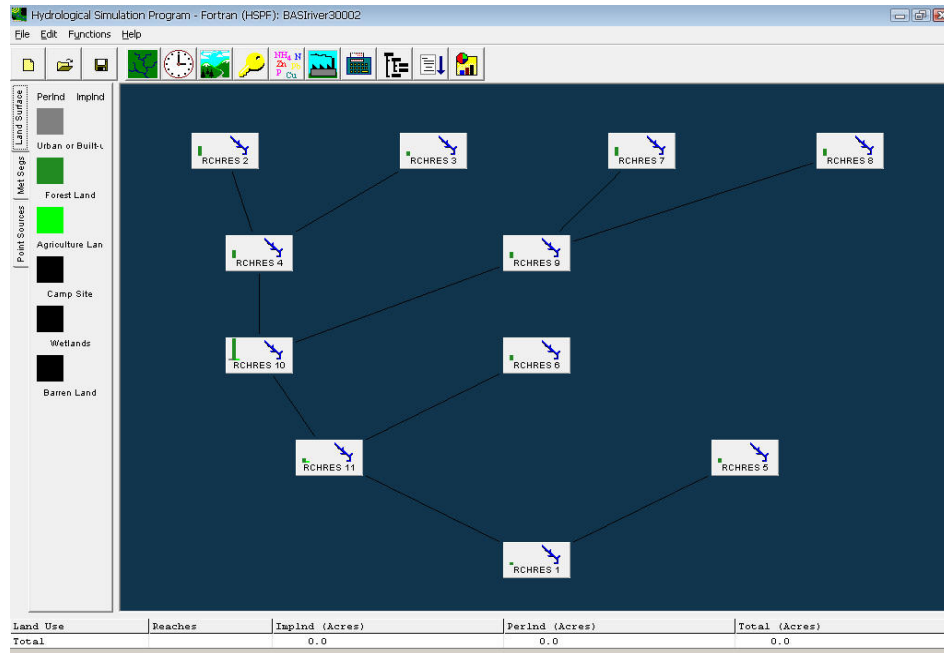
Hydrological Simulation Program - Fortran (HSPF): BASIriver30002

File Edit Functions Help

Land Surface
Met Segs
Point Sources

PerInd ImpInd

Urban or Built-u

Forest Land

Agriculture Lan

Camp Site

Wetlands

Barren Land

RCHRES 2
RCHRES 3
RCHRES 7
RCHRES 8
RCHRES 4
RCHRES 9
RCHRES 10
RCHRES 6
RCHRES 11
RCHRES 5
RCHRES 1

| Land Use | Reaches | ImpInd (Acres) | PerInd (Acres) | Total (Acres) |
|---|---|---|---|---|
| Total | | 0.0 | 0.0 | 0.0 |